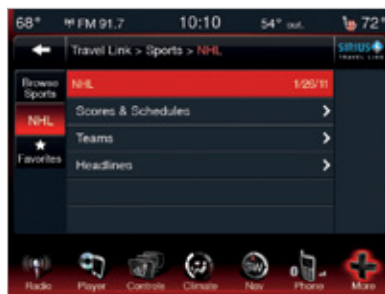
68° FM 91.7 10:10 54° out. 72°

Travel Link > Sports > NHL

SIRIUS TRAVEL LINK

Browse Sports

NHL

Favorites

NHL 1/26/11

Scores & Schedules

Teams

Headlines

Radio Player Controls Climate Nav Phone More